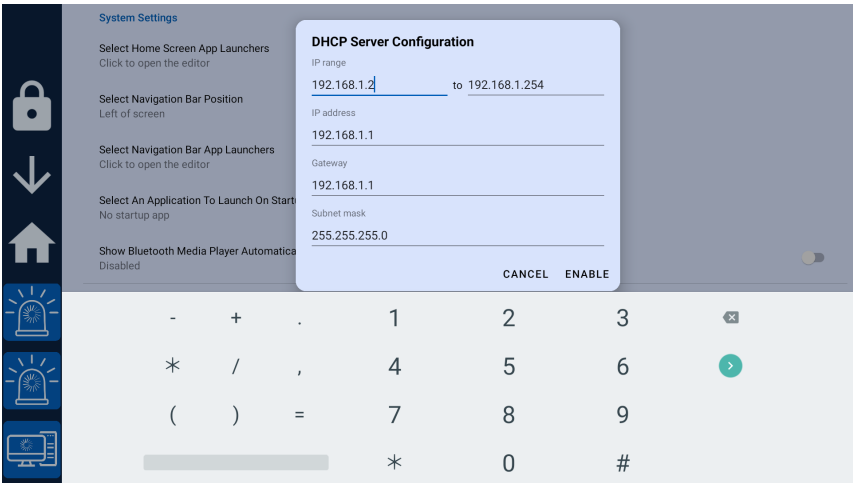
System Settings

Select Home Screen App Launchers
Click to open the editor

Select Navigation Bar Position
Left of screen

Select Navigation Bar App Launchers
Click to open the editor

Select An Application To Launch On Startu
No startup app

Show Bluetooth Media Player Automatica
Disabled

DHCP Server Configuration

IP range
192.168.1.2 to 192.168.1.254

IP address
192.168.1.1

Gateway
192.168.1.1

Subnet mask
255.255.255.0

CANCEL ENABLE

- + . 1 2 3
* / , 4 5 6
( ) = 7 8 9
* 0 #